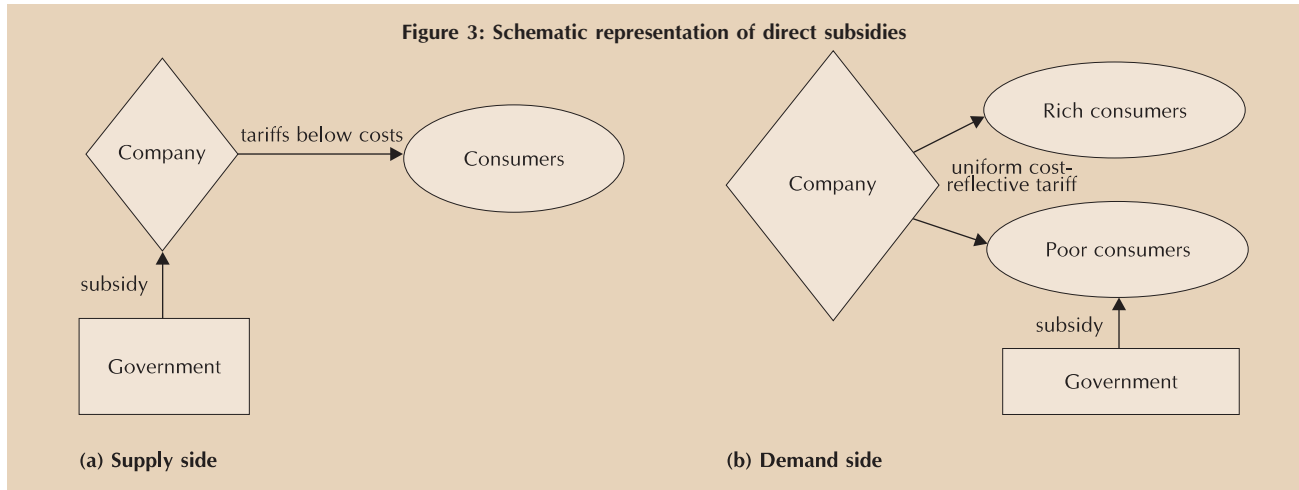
Figure 3: Schematic representation of direct subsidies

Company

tariffs below costs

Consumers

subsidy

Government

(a) Supply side

Company

Rich consumers

uniform cost-reflective tariff

Poor consumers

subsidy

Government

(b) Demand side